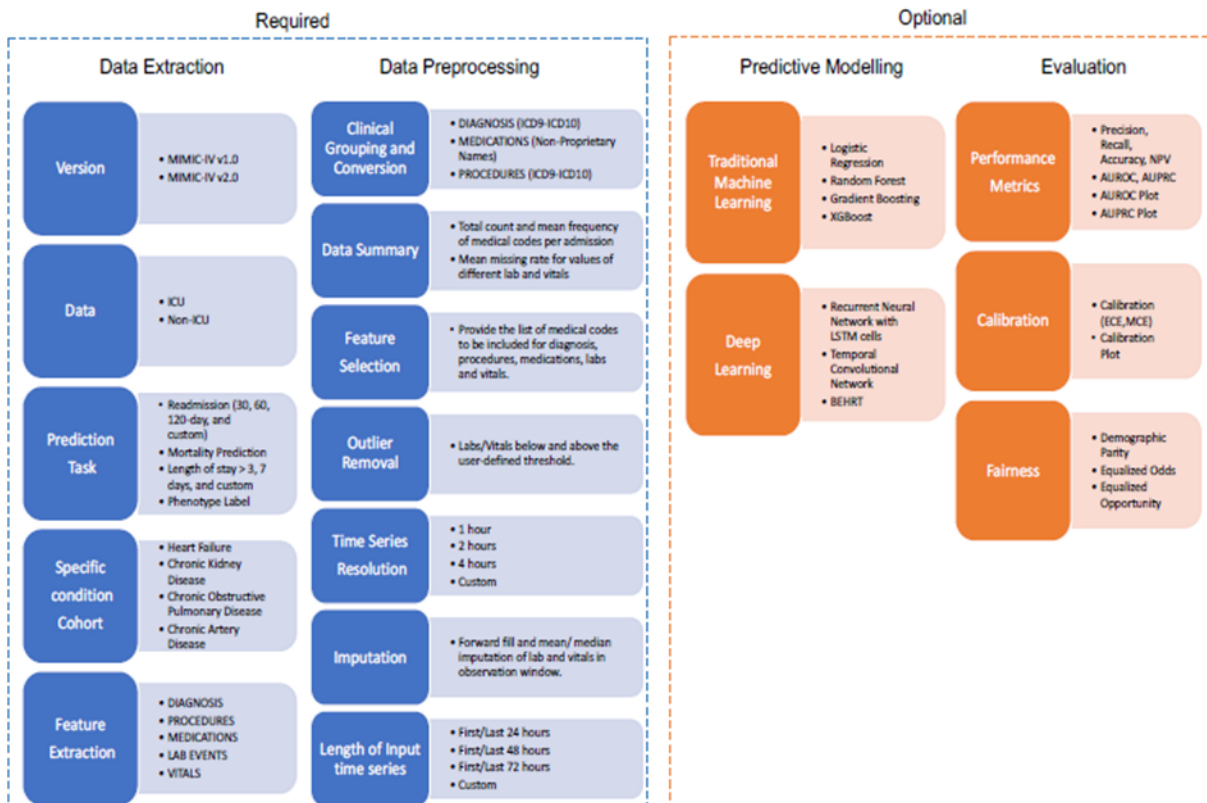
Required

Data Extraction

Version
• MIMIC-IV v1.0
• MIMIC-IV v2.0

Data
• ICU
• Non-ICU

Prediction Task
• Readmission (30, 60, 120-day, and custom)
• Mortality Prediction
• Length of stay > 3, 7 days, and custom
• Phenotype Label

Specific condition Cohort
• Heart Failure
• Chronic Kidney Disease
• Chronic Obstructive Pulmonary Disease
• Chronic Artery Disease

Feature Extraction
• DIAGNOSIS
• PROCEDURES
• MEDICATIONS
• LAB EVENTS
• VITALS

Data Preprocessing

Clinical Grouping and Conversion
• DIAGNOSIS (ICD9-ICD10)
• MEDICATIONS (Non-Proprietary Names)
• PROCEDURES (ICD9-ICD10)

Data Summary
• Total count and mean frequency of medical codes per admission
• Mean missing rate for values of different lab and vitals

Feature Selection
• Provide the list of medical codes to be included for diagnosis, procedures, medications, labs and vitals.

Outlier Removal
• Labs/Vitals below and above the user-defined threshold.

Time Series Resolution
• 1 hour
• 2 hours
• 4 hours
• Custom

Imputation
• Forward fill and mean/ median imputation of lab and vitals in observation window.

Length of Input time series
• First/Last 24 hours
• First/Last 48 hours
• First/Last 72 hours
• Custom

Optional

Predictive Modelling

Traditional Machine Learning
• Logistic Regression
• Random Forest
• Gradient Boosting
• XGBoost

Deep Learning
• Recurrent Neural Network with LSTM cells
• Temporal Convolutional Network
• BEHRT

Evaluation

Performance Metrics
• Precision, Recall, Accuracy, NPV
• AUROC, AUPRC
• AUROC Plot
• AUPRC Plot

Calibration
• Calibration (ECE,MCE)
• Calibration Plot

Fairness
• Demographic Parity
• Equalized Odds
• Equalized Opportunity